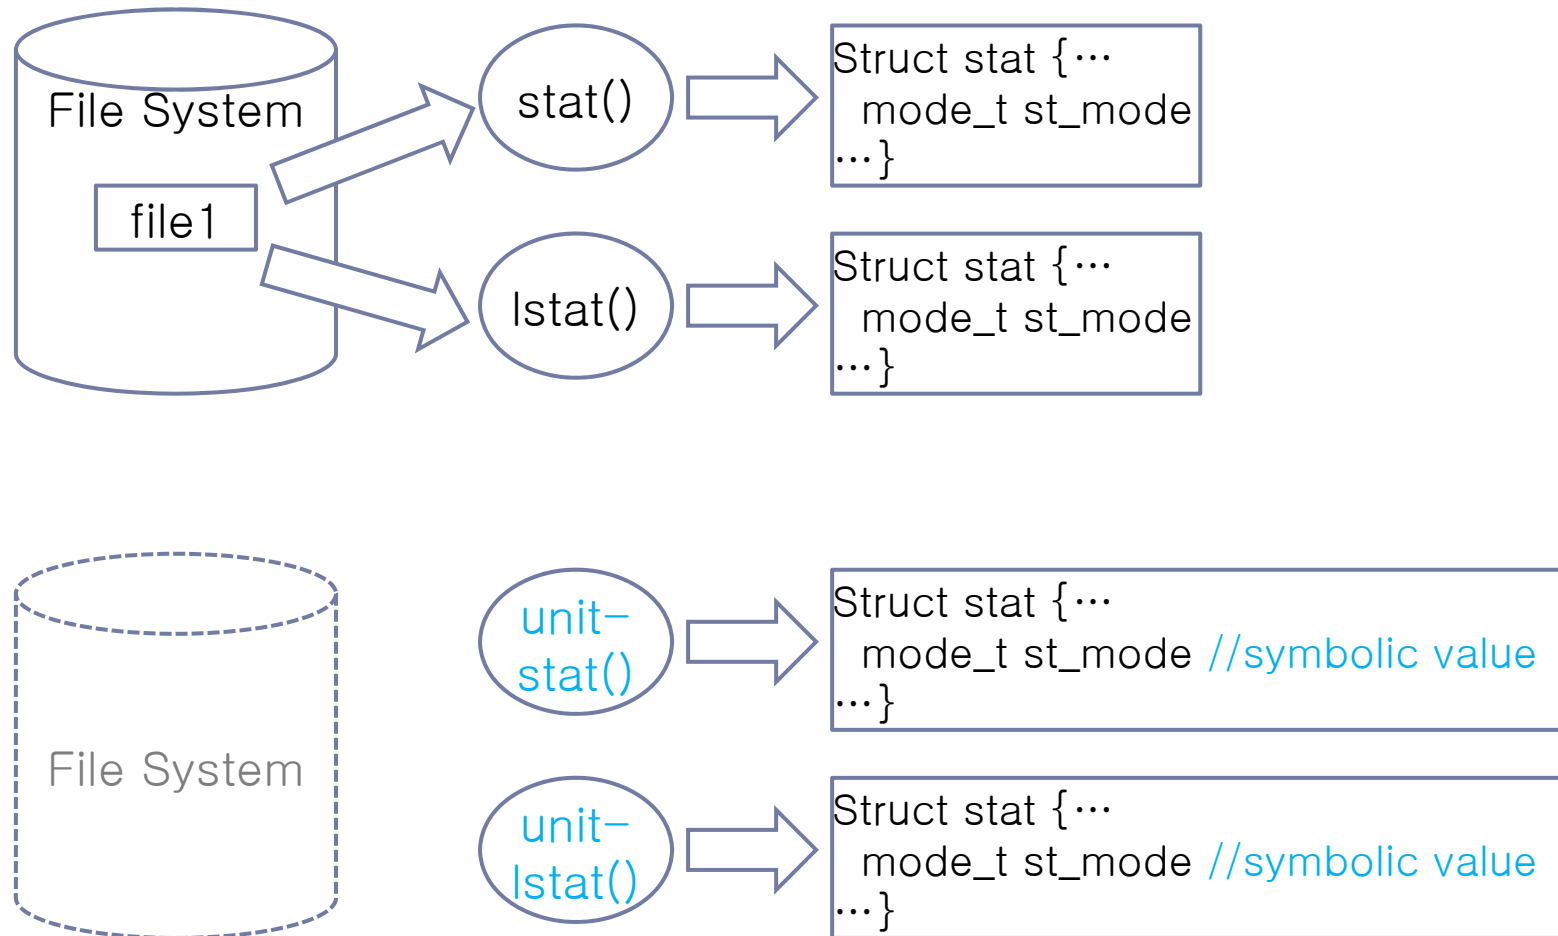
File System

file1

stat()

lstat()

Struct stat {…
mode_t st_mode
…}

Struct stat {…
mode_t st_mode
…}

File System

unit-stat()

unit-lstat()

Struct stat {…
mode_t st_mode //symbolic value
…}

Struct stat {…
mode_t st_mode //symbolic value
…}